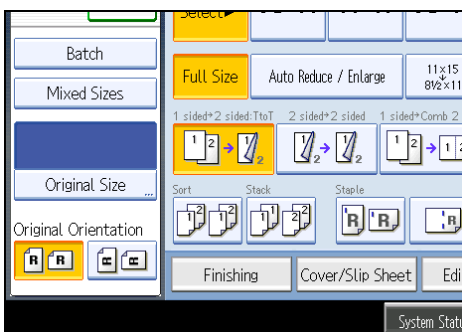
Select
Batch
Mixed Sizes
Original Size
Original Orientation
Full Size
Auto Reduce / Enlarge
11×15
8½×11
1 sided→2 sided:TtoT
2 sided→2 sided
1 sided→Comb 2
Sort
Stack
Staple
Finishing
Cover/Slip Sheet
Edi
System Statu